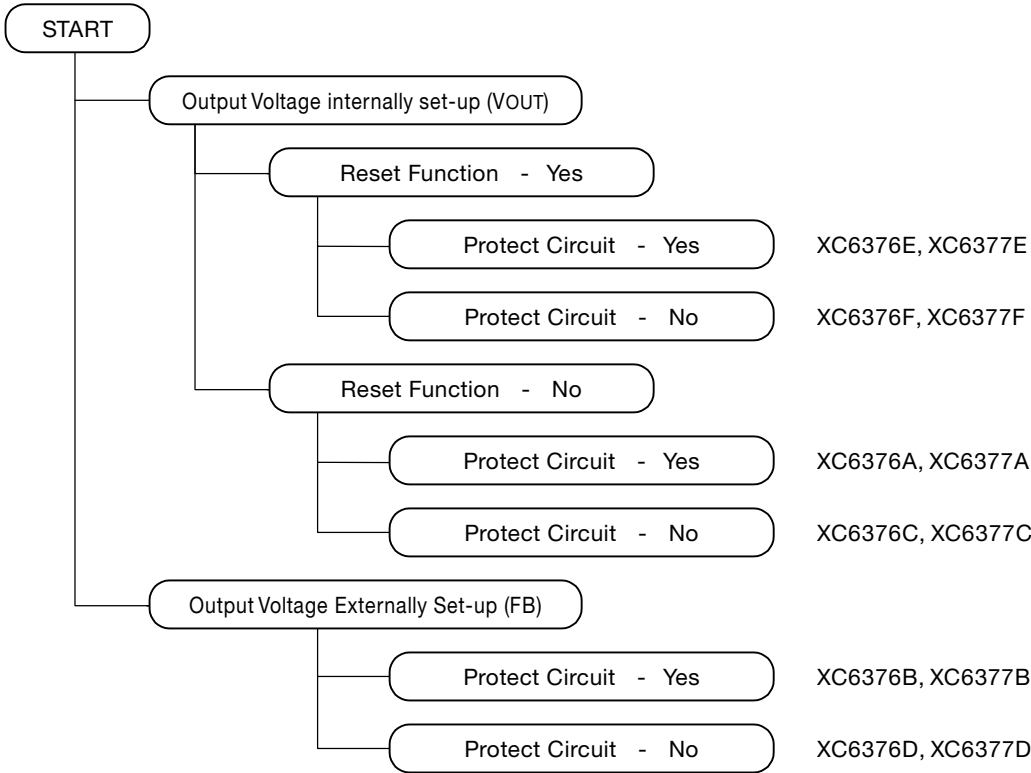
START

Output Voltage internally set-up (VOUT)

Reset Function - Yes

Protect Circuit - Yes XC6376E, XC6377E

Protect Circuit - No XC6376F, XC6377F

Reset Function - No

Protect Circuit - Yes XC6376A, XC6377A

Protect Circuit - No XC6376C, XC6377C

Output Voltage Externally Set-up (FB)

Protect Circuit - Yes XC6376B, XC6377B

Protect Circuit - No XC6376D, XC6377D